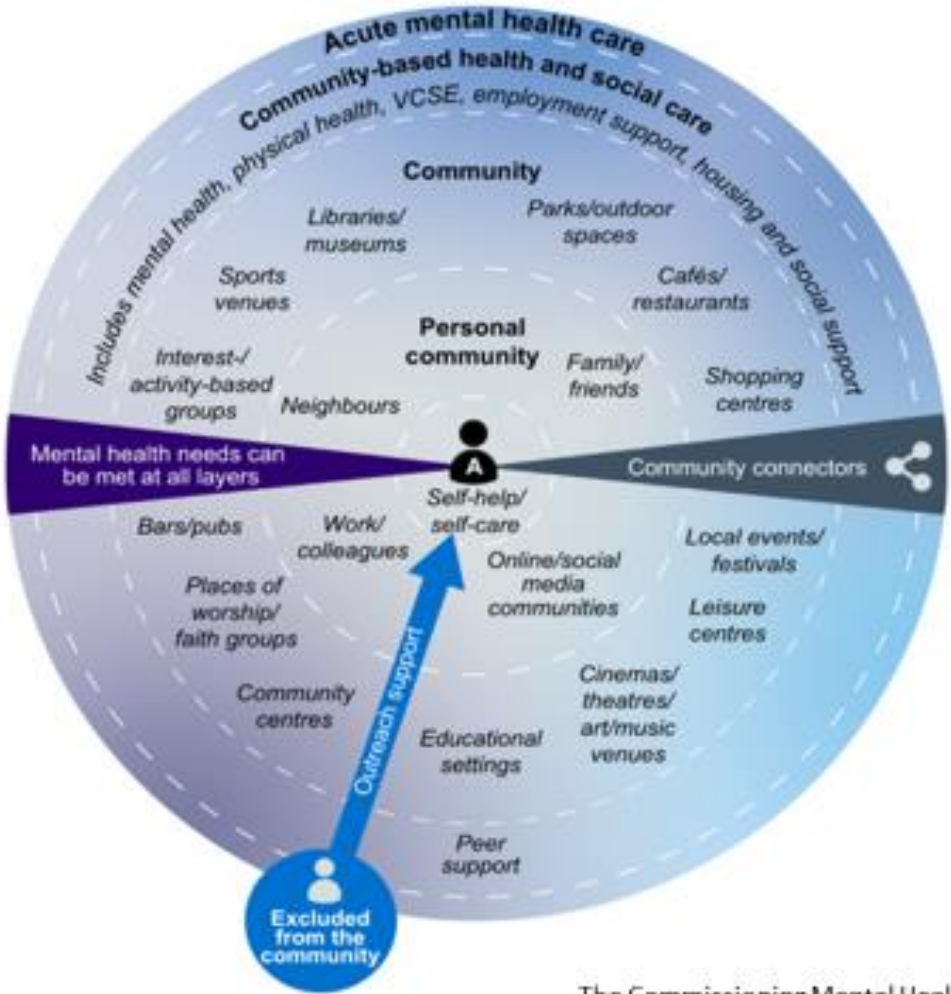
Acute mental health care

Community-based health and social care

Includes mental health, physical health, VCSE, employment support, housing and social support

Community

Libraries/ museums

Parks/outdoor spaces

Sports venues

Cafés/ restaurants

Personal community

Interest-/ activity-based groups

Family/ friends

Shopping centres

Neighbours

Mental health needs can be met at all layers

A

Community connectors

Self-help/ self-care

Bars/pubs

Work/ colleagues

Local events/ festivals

Online/social media communities

Places of worship/ faith groups

Leisure centres

Outreach support

Community centres

Cinemas/ theatres/ art/music venues

Educational settings

Peer support

Excluded from the community

The Commissioning Mental Heal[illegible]